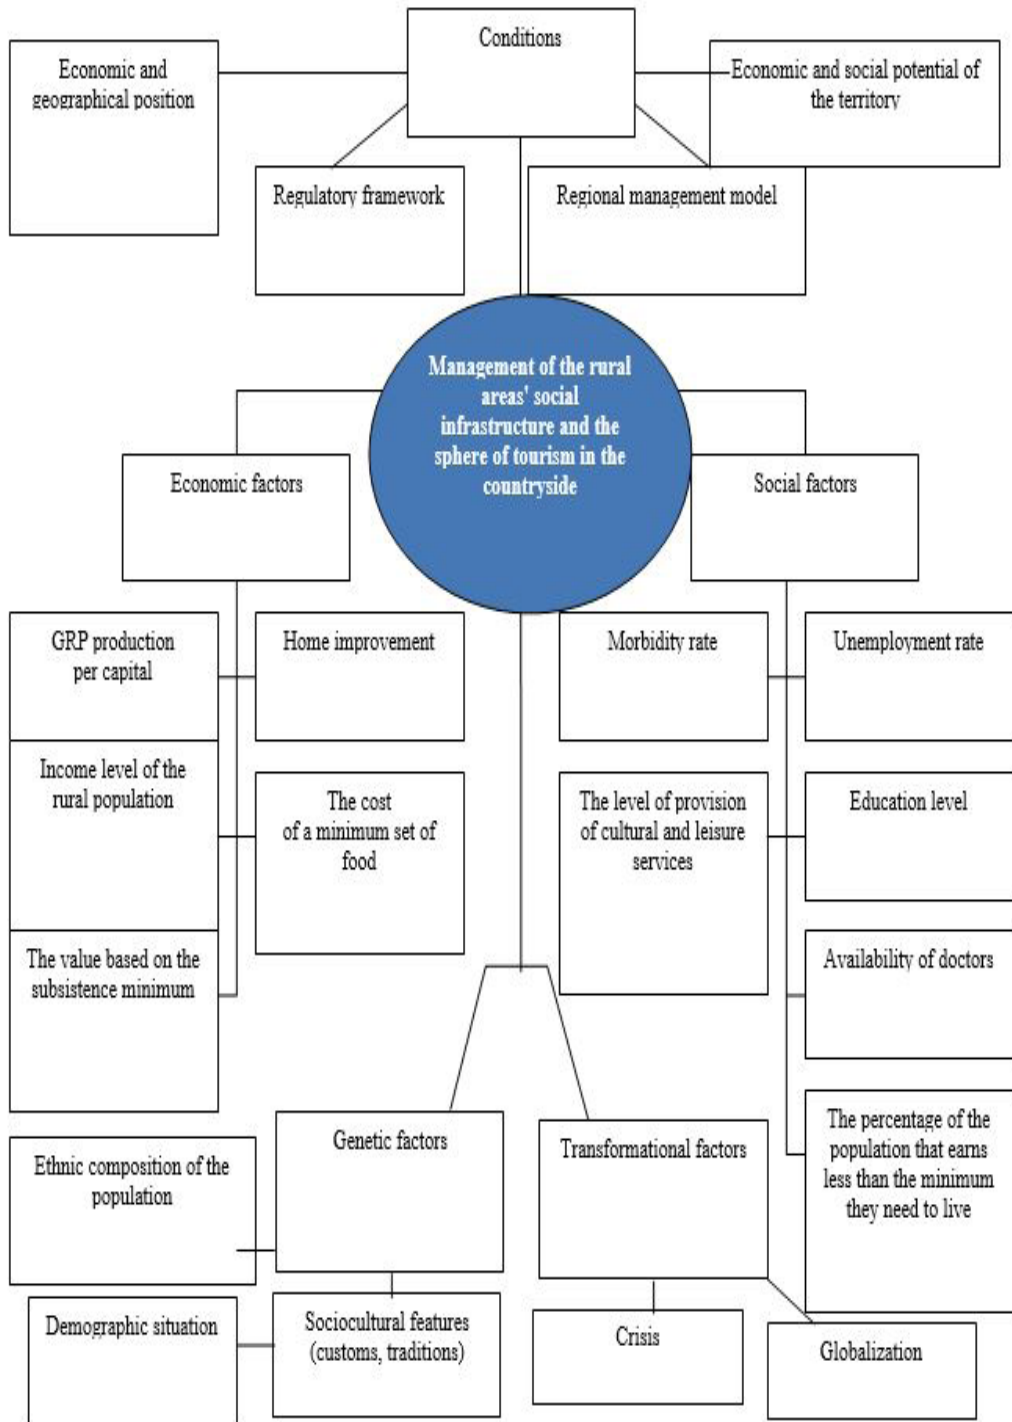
Conditions

Economic and geographical position

Economic and social potential of the territory

Regulatory framework

Regional management model

Management of the rural areas' social infrastructure and the sphere of tourism in the countryside

Economic factors

Social factors

GRP production per capital

Home improvement

Morbidity rate

Unemployment rate

Income level of the rural population

The cost of a minimum set of food

The level of provision of cultural and leisure services

Education level

The value based on the subsistence minimum

Availability of doctors

The percentage of the population that earns less than the minimum they need to live

Genetic factors

Transformational factors

Ethnic composition of the population

Demographic situation

Sociocultural features (customs, traditions)

Crisis

Globalization